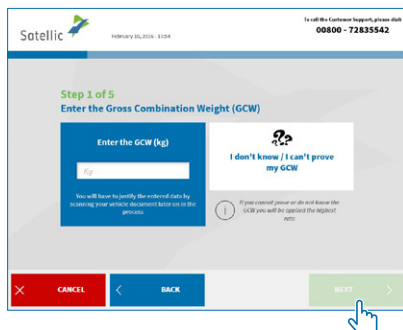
Satellic

February 16, 2016 - 13:54

To call the Customer Support, please dial
00800 - 72835542

Step 1 of 5
Enter the Gross Combination Weight (GCW)

Enter the GCW (kg)

Kg

You will have to justify the entered data by scanning your vehicle document later on in the process.

I don't know / I can't prove my GCW

If you cannot prove or do not know the GCW you will be applied the highest rate.

CANCEL

BACK

NEXT